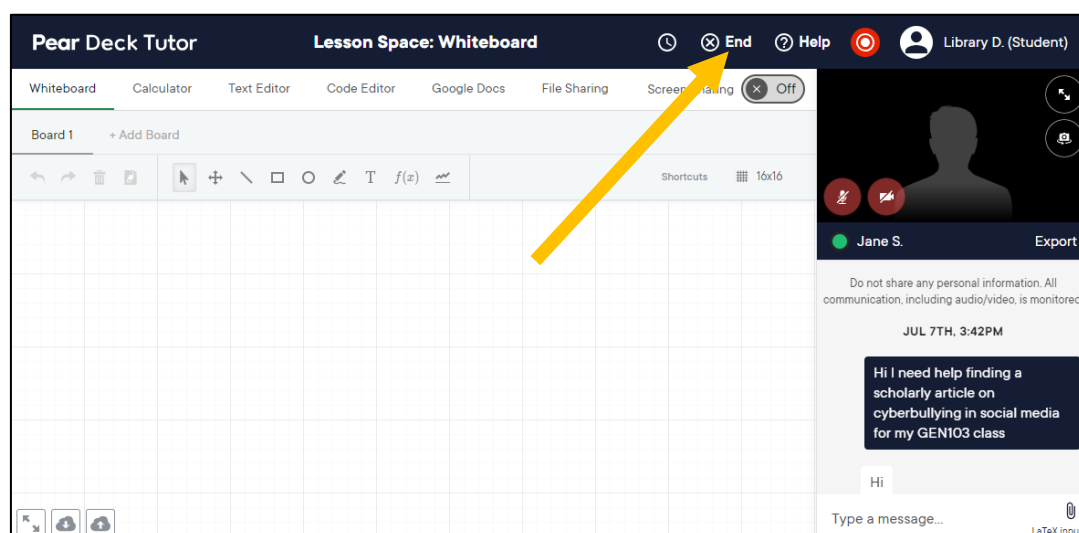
Pear Deck Tutor

Lesson Space: Whiteboard

End

Help

Library D. (Student)

Whiteboard Calculator Text Editor Code Editor Google Docs File Sharing Screen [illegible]aring Off

Board 1 + Add Board

$f(x)$

Shortcuts 16x16

Jane S.

Export

Do not share any personal information. All communication, including audio/video, is monitore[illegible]

JUL 7TH, 3:42PM

Hi I need help finding a scholarly article on cyberbullying in social media for my GEN103 class

Hi

Type a message...

LaTeX inpu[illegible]